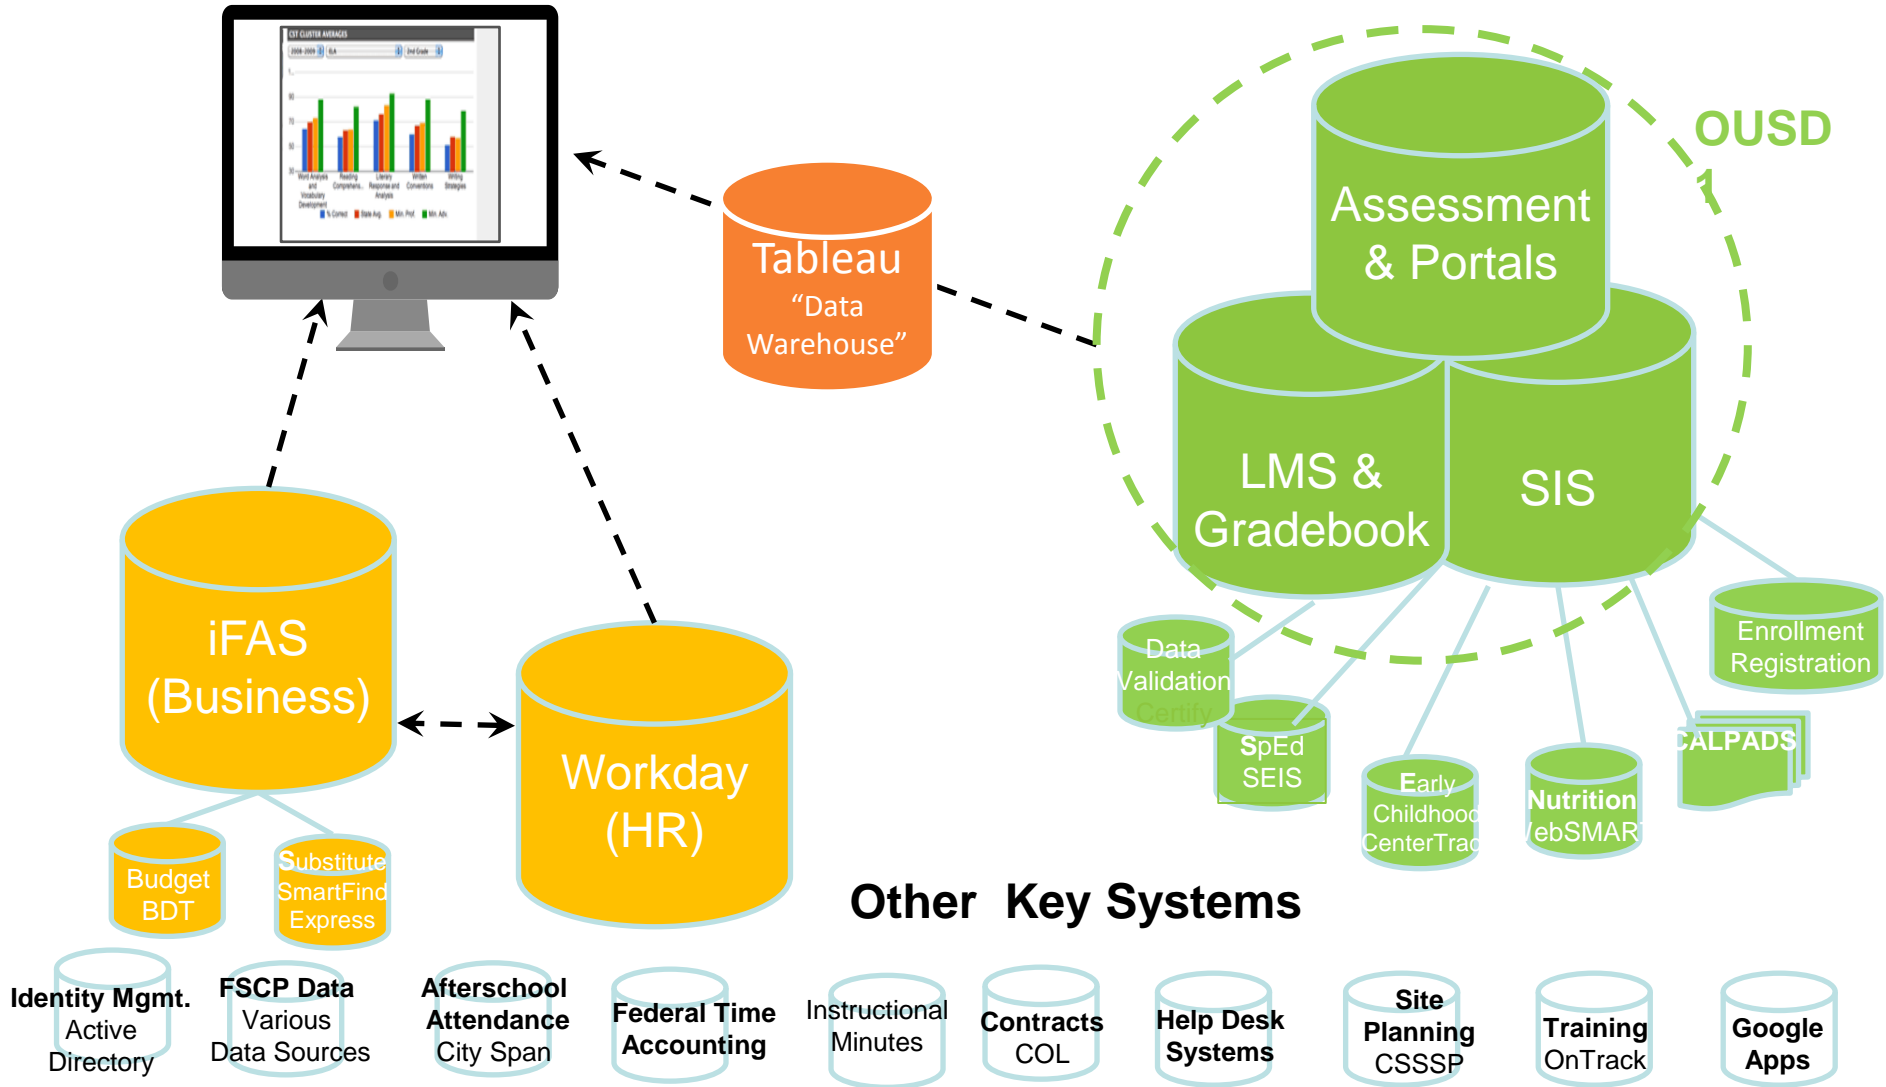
CST CLUSTER AVERAGES

Tableau
"Data Warehouse"

OUSD
1

Assessment & Portals

LMS & Gradebook

SIS

Data Validation
Certify

SpEd
SEIS

Early Childhood
CenterTrac

Nutrition
WebSMART

CALPADS

Enrollment
Registration

iFAS
(Business)

Workday
(HR)

Budget
BDT

Substitute
SmartFind Express

Other Key Systems

Identity Mgmt.
Active Directory

FSCP Data
Various Data Sources

Afterschool Attendance
City Span

Federal Time Accounting

Instructional Minutes

Contracts
COL

Help Desk Systems

Site Planning
CSSSP

Training
OnTrack

Google Apps